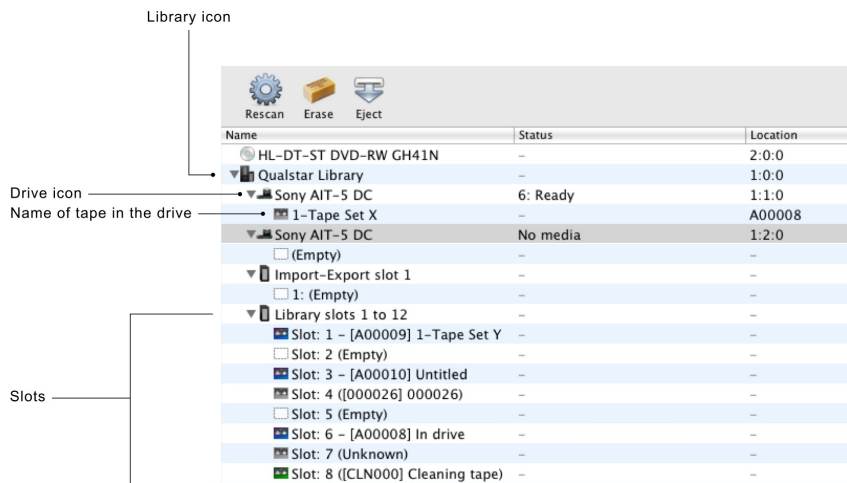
Library icon

Drive icon

Name of tape in the drive

Slots

Rescan Erase Eject

| Name | Status | Location |
|---|---|---|
| HL-DT-ST DVD-RW GH41N | – | 2:0:0 |
| Qualstar Library | – | 1:0:0 |
| Sony AIT-5 DC | 6: Ready | 1:1:0 |
| 1-Tape Set X | – | A00008 |
| Sony AIT-5 DC | No media | 1:2:0 |
| (Empty) | – | – |
| Import-Export slot 1 | – | – |
| 1: (Empty) | – | – |
| Library slots 1 to 12 | – | – |
| Slot: 1 – [A00009] 1-Tape Set Y | – | – |
| Slot: 2 (Empty) | – | – |
| Slot: 3 – [A00010] Untitled | – | – |
| Slot: 4 ([000026] 000026) | – | – |
| Slot: 5 (Empty) | – | – |
| Slot: 6 – [A00008] In drive | – | – |
| Slot: 7 (Unknown) | – | – |
| Slot: 8 ([CLN000] Cleaning tape) | – | – |